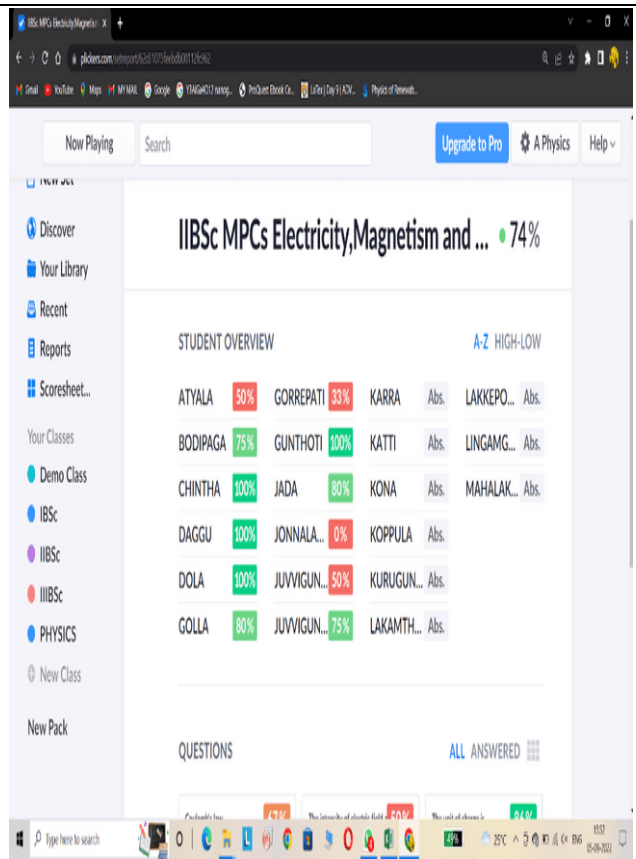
IIBSc MPCs Electricity,Magnet... ×   +

plickers.com/setreport/62d1075eebdb00112fc962

Gmail   YouTube   Maps   MY MAIL   Google   Y3A6G4C12 nanog...   ProQuest Ebook Ce...   LaTex | Day 9 | ACV...   Physics of Renewab...

Now Playing   Search   Upgrade to Pro   A Physics   Help

New Set

Discover

Your Library

Recent

Reports

Scoresheet...

Your Classes

Demo Class

IBSc

IIBSc

IIIBSc

PHYSICS

New Class

New Pack

IIBSc MPCs Electricity,Magnetism and ... • 74%

STUDENT OVERVIEW   A-Z   HIGH-LOW

| | | | | | | | |
|---|---|---|---|---|---|---|---|
| ATYALA | 50% | GORREPATI | 33% | KARRA | Abs. | LAKKEPO... | Abs. |
| BODIPAGA | 75% | GUNTHOTI | 100% | KATTI | Abs. | LINGAMG... | Abs. |
| CHINTHA | 100% | JADA | 80% | KONA | Abs. | MAHALAK... | Abs. |
| DAGGU | 100% | JONNALA... | 0% | KOPPULA | Abs. | | |
| DOLA | 100% | JUVVIGUN... | 50% | KURUGUN... | Abs. | | |
| GOLLA | 80% | JUVVIGUN... | 75% | LAKAMTH... | Abs. | | |

QUESTIONS   ALL   ANSWERED

Coulomb's law   67%   The intensity of electric field   50%   The unit of charge is   84%

Type here to search

25°C   ENG   15:52   05-08-2022